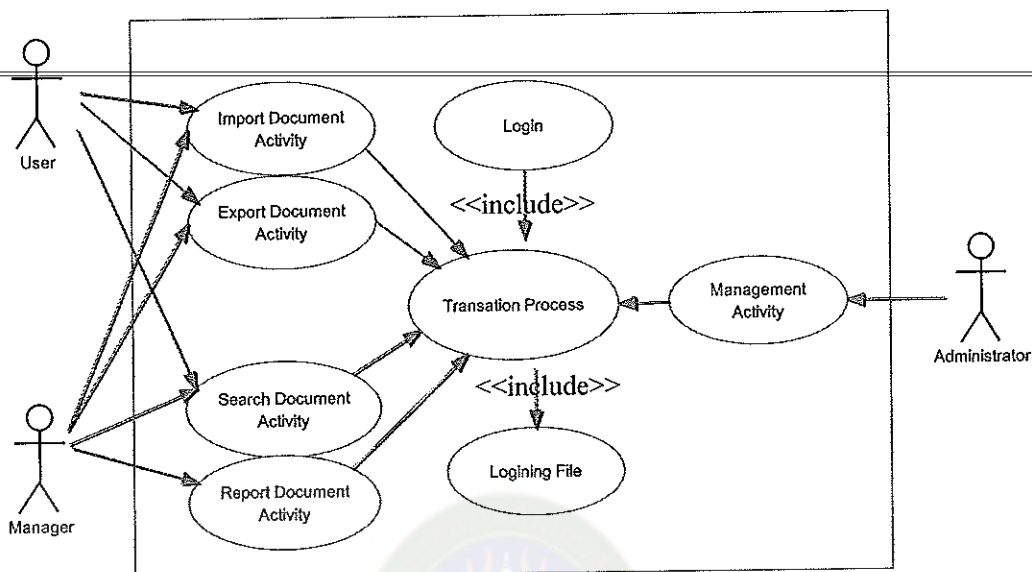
User

Import Document Activity

Login

<<include>>

Export Document Activity

Transation Process

Management Activity

Administrator

<<include>>

Search Document Activity

Manager

Report Document Activity

Logining File